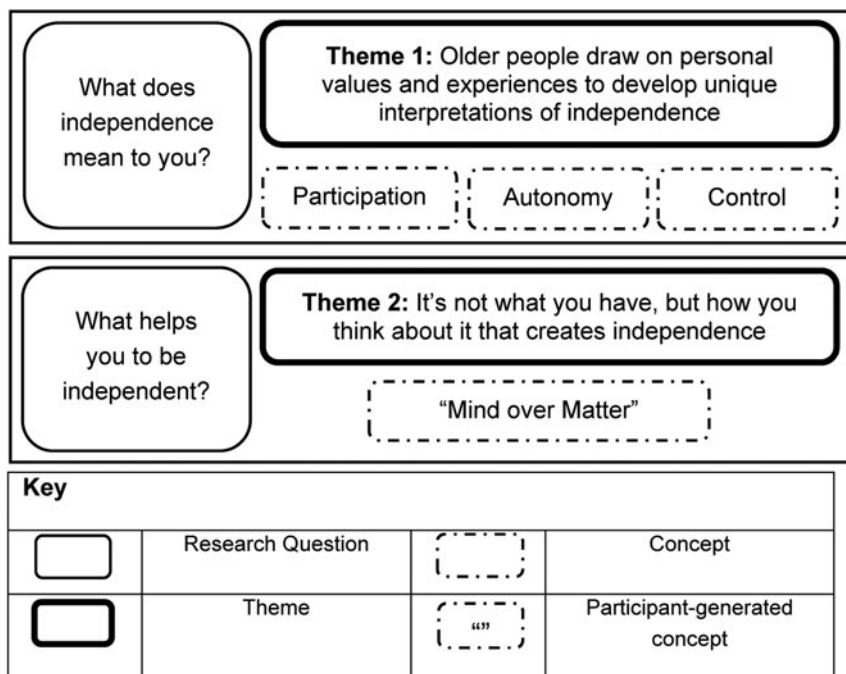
What does independence mean to you?

**Theme 1:** Older people draw on personal values and experiences to develop unique interpretations of independence

Participation

Autonomy

Control

What helps you to be independent?

**Theme 2:** It's not what you have, but how you think about it that creates independence

"Mind over Matter"

**Key**

| | Research Question | | Concept |
|---|---|---|---|
| | Theme | "" | Participant-generated concept |